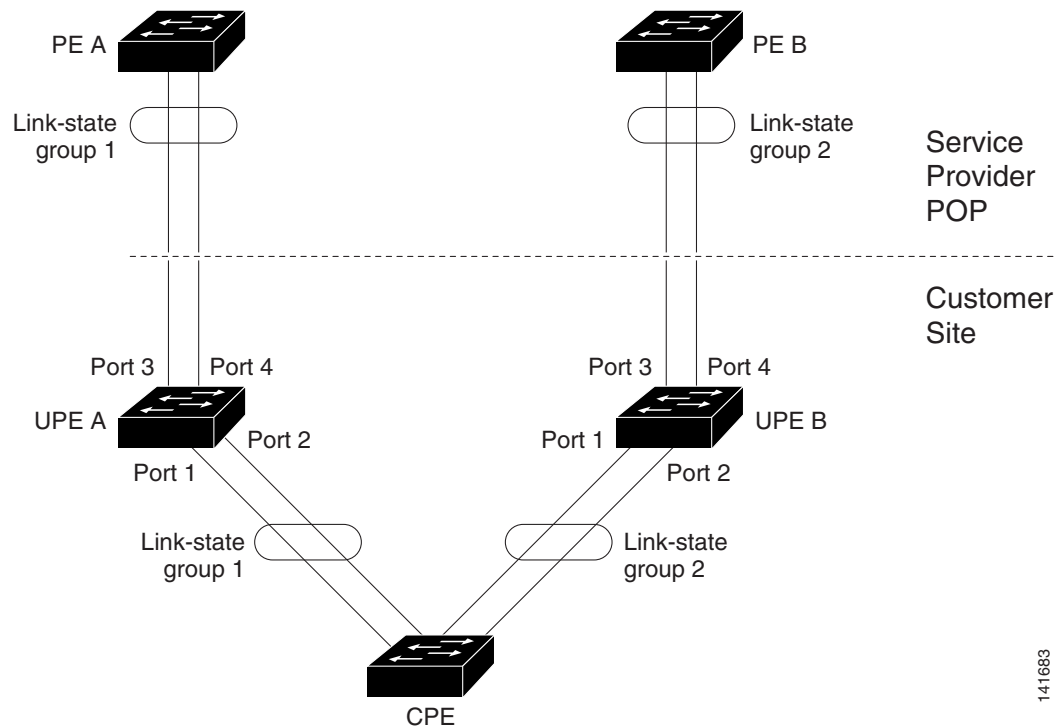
PE A

PE B

Link-state group 1

Link-state group 2

Service Provider POP

Customer Site

Port 3

Port 4

Port 3

Port 4

UPE A

Port 2

Port 1

UPE B

Port 1

Port 2

Link-state group 1

Link-state group 2

CPE

141683